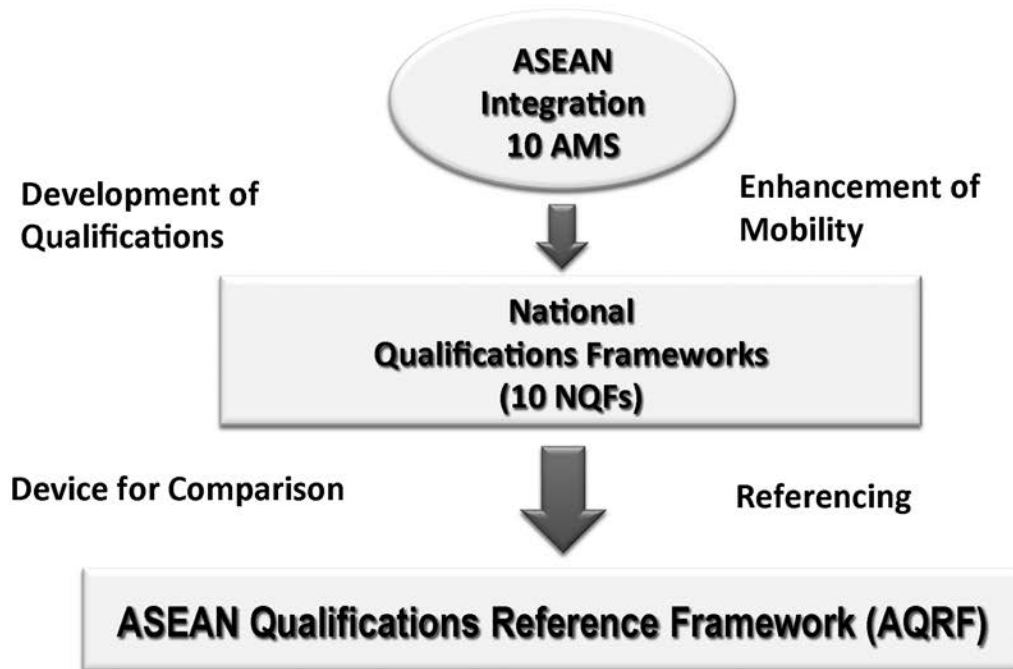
ASEAN
Integration
10 AMS

Development of Qualifications

Enhancement of Mobility

National
Qualifications Frameworks
(10 NQFs)

Device for Comparison

Referencing

ASEAN Qualifications Reference Framework (AQRF)